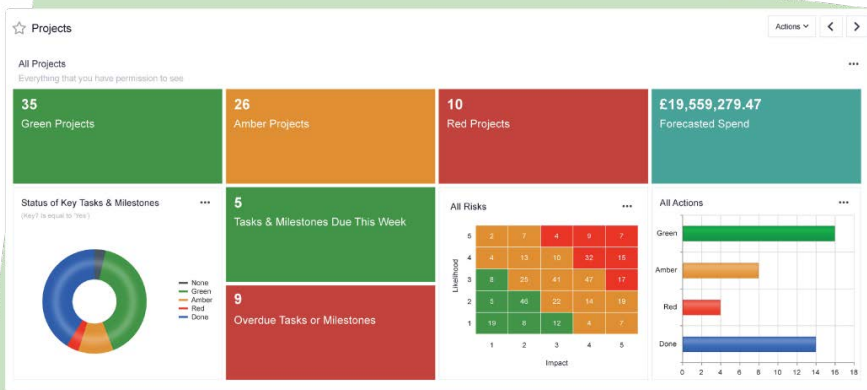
Projects

Actions

All Projects
Everything that you have permission to see

35
Green Projects

26
Amber Projects

10
Red Projects

£19,559,279.47
Forecasted Spend

Status of Key Tasks & Milestones
(Key? is equal to "Yes")

None
Green
Amber
Red
Done

5
Tasks & Milestones Due This Week

9
Overdue Tasks or Milestones

All Risks

| Likelihood | | | | | |
|---|---|---|---|---|---|
| 5 | 2 | 7 | 4 | 9 | 7 |
| 4 | 4 | 13 | 10 | 32 | 15 |
| 3 | 8 | 25 | 41 | 47 | 17 |
| 2 | 3 | 40 | 22 | 14 | 19 |
| 1 | 19 | 8 | 12 | 4 | 7 |
| | 1 | 2 | 3 | 4 | 5 |

Impact

All Actions

Green
Amber
Red
Done

0 2 4 6 8 10 12 14 16 18